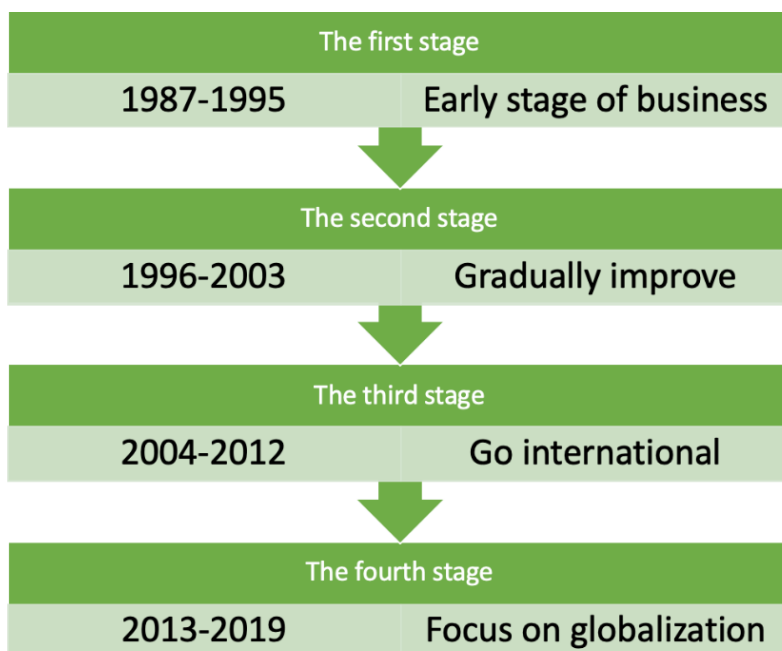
The first stage

| 1987-1995 | Early stage of business |
|---|---|

The second stage

| 1996-2003 | Gradually improve |
|---|---|

The third stage

| 2004-2012 | Go international |
|---|---|

The fourth stage

| 2013-2019 | Focus on globalization |
|---|---|